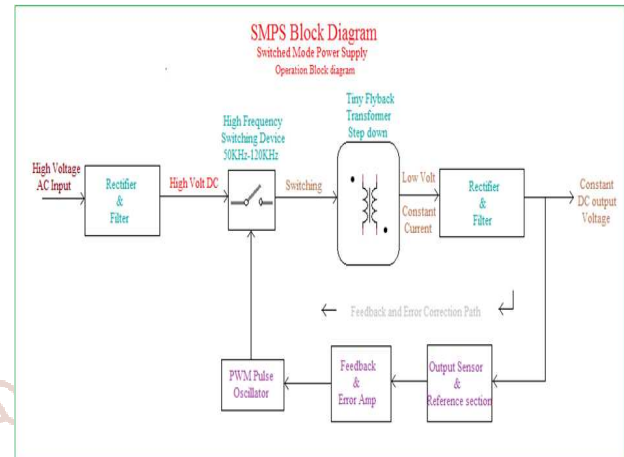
SMPS Block Diagram
Switched Mode Power Supply
Operation Block diagram

High Voltage AC Input

Rectifier & Filter

High Volt DC

High Frequency Switching Device 50KHz-120KHz

Switching

Tiny Flyback Transformer Step down

Low Volt

Constant Current

Rectifier & Filter

Constant DC output Voltage

Feedback and Error Correction Path

PWM Pulse Oscillator

Feedback & Error Amp

Output Sensor & Reference section